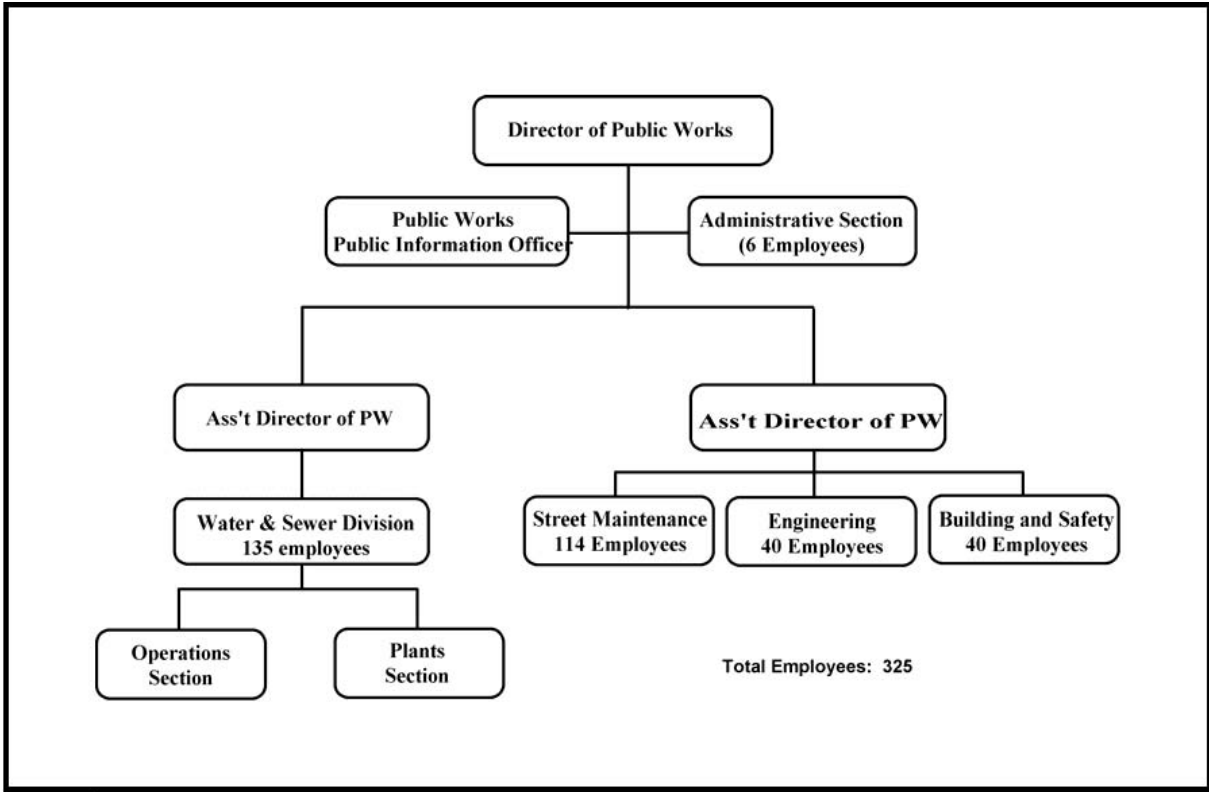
Director of Public Works

Public Works
Public Information Officer

Administrative Section
(6 Employees)

Ass't Director of PW

Ass't Director of PW

Water & Sewer Division
135 employees

Street Maintenance
114 Employees

Engineering
40 Employees

Building and Safety
40 Employees

Operations
Section

Plants
Section

Total Employees: 325